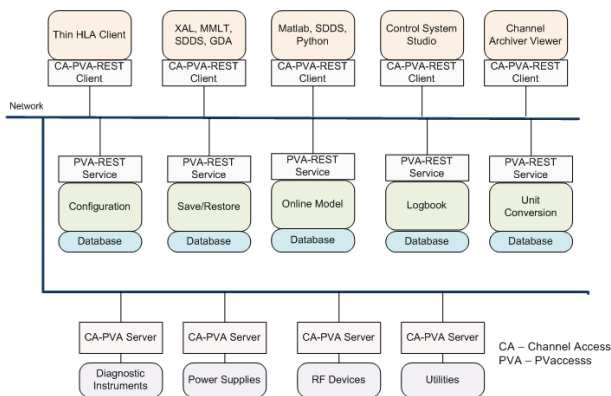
Thin HLA Client
CA-PVA-REST Client

XAL, MMLT, SDDS, GDA
CA-PVA-REST Client

Matlab, SDDS, Python
CA-PVA-REST Client

Control System Studio
CA-PVA-REST Client

Channel Archiver Viewer
CA-PVA-REST Client

Network

PVA-REST Service
Configuration
Database

PVA-REST Service
Save/Restore
Database

PVA-REST Service
Online Model
Database

PVA-REST Service
Logbook
Database

PVA-REST Service
Unit Conversion
Database

CA-PVA Server
Diagnostic Instruments

CA-PVA Server
Power Supplies

CA-PVA Server
RF Devices

CA-PVA Server
Utilities

CA – Channel Access
PVA – PVaccesss